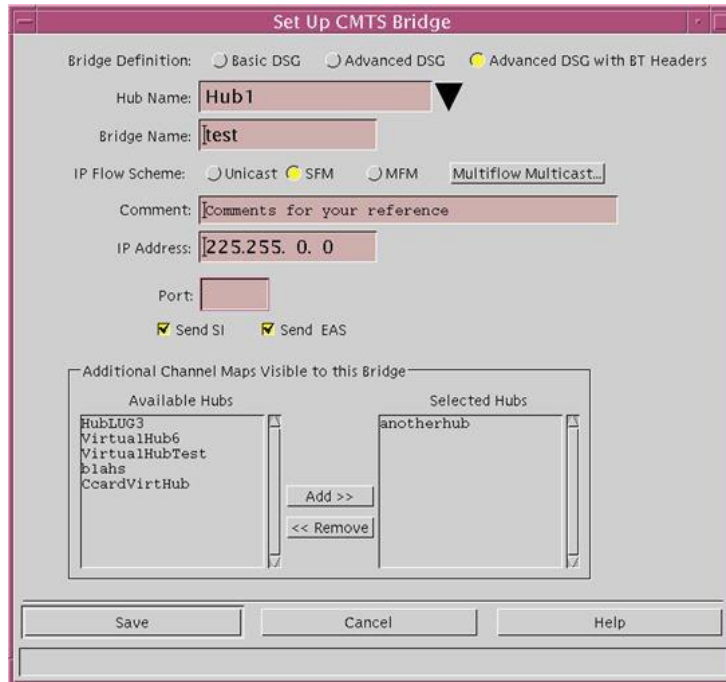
Set Up CMTS Bridge

Bridge Definition: Basic DSG Advanced DSG Advanced DSG with BT Headers

Hub Name: Hub1

Bridge Name: test

IP Flow Scheme: Unicast SFM MFM Multiflow Multicast...

Comment: Comments for your reference

IP Address: 225.255. 0. 0

Port:

Send SI Send EAS

Additional Channel Maps Visible to this Bridge

Available Hubs

HubLUG3
VirtualHub6
VirtualHubTest
blahs
CcardVirtHub

Add >>

<< Remove

Selected Hubs

anotherhub

Save Cancel Help